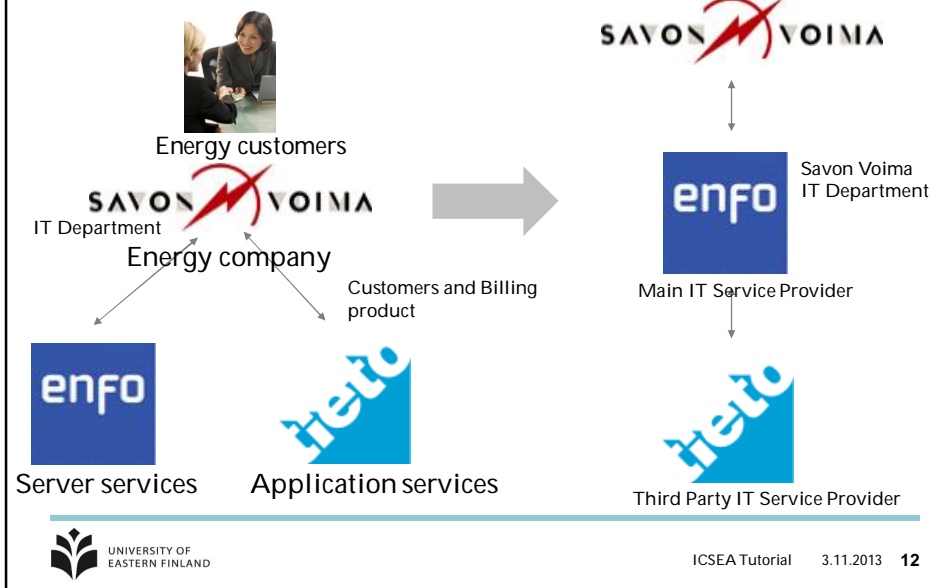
Energy customers

SAVON VOIMA

IT Department

Energy company

Customers and Billing product

enfo

Server services

tieto

Application services

SAVON VOIMA

enfo

Savon Voima IT Department

Main IT Service Provider

tieto

Third Party IT Service Provider

UNIVERSITY OF EASTERN FINLAND

ICSEA Tutorial 3.11.2013 12